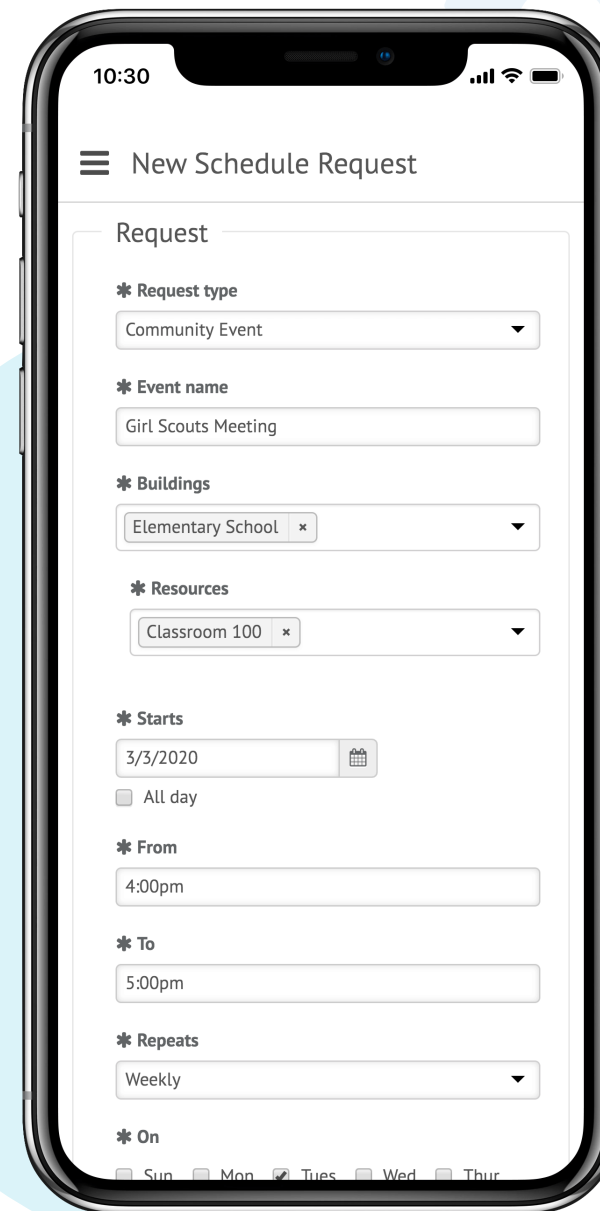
10:30

New Schedule Request

Request

✱ Request type

Community Event

✱ Event name

Girl Scouts Meeting

✱ Buildings

Elementary School ×

✱ Resources

Classroom 100 ×

✱ Starts

3/3/2020

All day

✱ From

4:00pm

✱ To

5:00pm

✱ Repeats

Weekly

✱ On

Sun Mon Tues Wed Thur